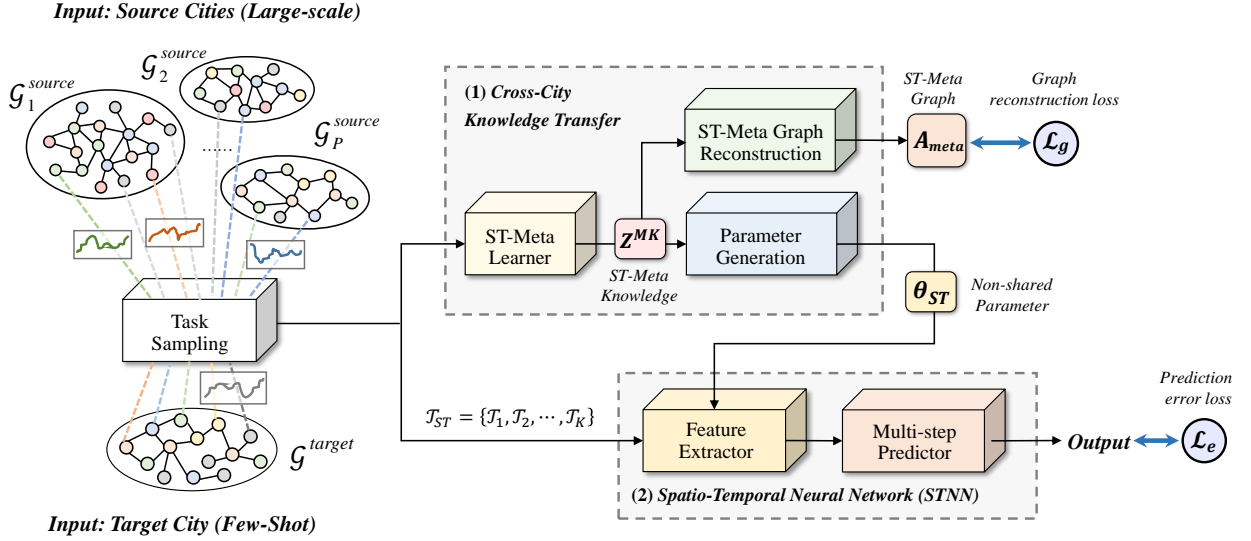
Input: Source Cities (Large-scale)

$\mathcal{G}_1^{source}$

$\mathcal{G}_2^{source}$

......

$\mathcal{G}_P^{source}$

Task Sampling

$\mathcal{G}^{target}$

Input: Target City (Few-Shot)

(1) Cross-City Knowledge Transfer

ST-Meta Learner

$Z^{MK}$

ST-Meta Knowledge

ST-Meta Graph Reconstruction

Parameter Generation

ST-Meta Graph

$A_{meta}$

Graph reconstruction loss

$\mathcal{L}_g$

$\theta_{ST}$

Non-shared Parameter

$\mathcal{T}_{ST} = \{\mathcal{T}_1, \mathcal{T}_2, \cdots, \mathcal{T}_K\}$

Feature Extractor

Multi-step Predictor

(2) Spatio-Temporal Neural Network (STNN)

Output

Prediction error loss

$\mathcal{L}_e$